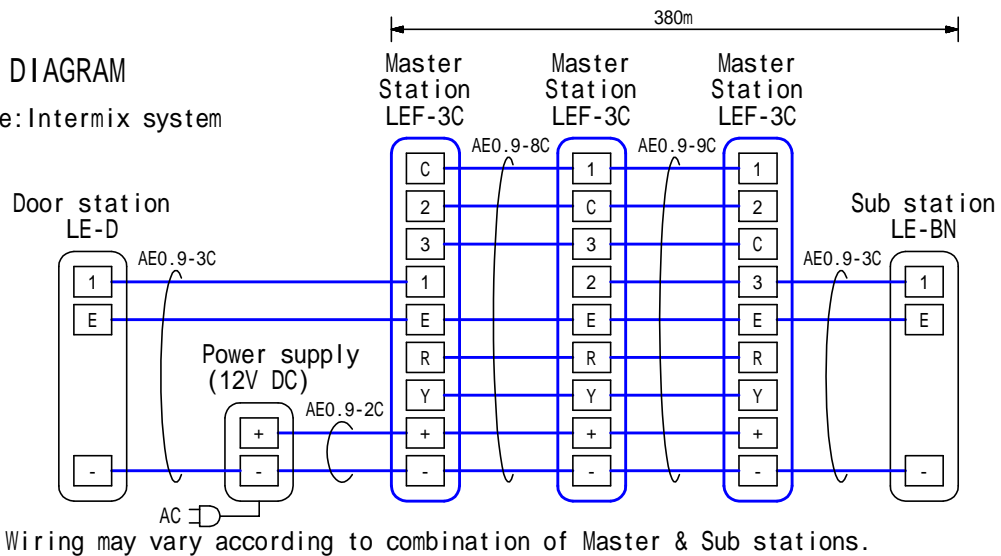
DIAGRAM

e:Intermix system

380m

Master Station LEF-3C

Master Station LEF-3C

Master Station LEF-3C

AE0.9-8C

AE0.9-9C

Door station LE-D

Sub station LE-BN

AE0.9-3C

AE0.9-3C

1
E
-

C
2
3
1
E
R
Y
+
-

1
C
3
2
E
R
Y
+
-

1
2
C
3
E
R
Y
+
-

1
E
-

Power supply (12V DC)

AE0.9-2C

+
-

AC

Wiring may vary according to combination of Master & Sub stations.